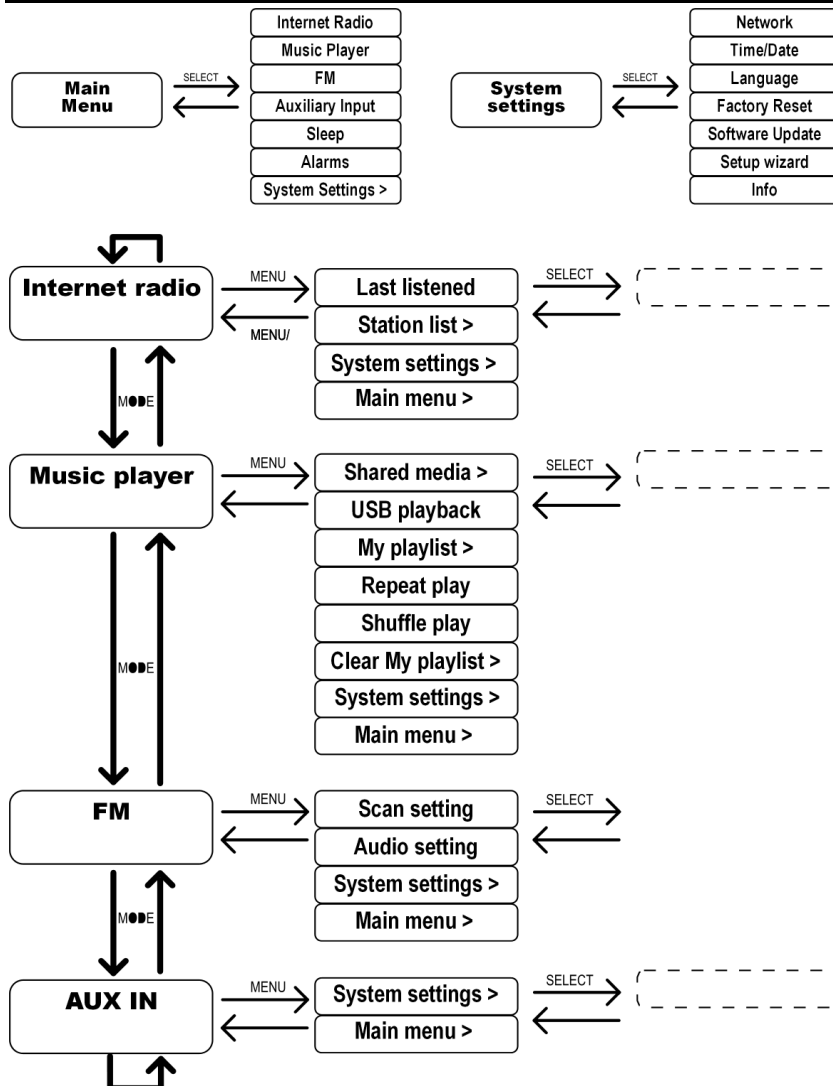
Main Menu

SELECT

Internet Radio
Music Player
FM
Auxiliary Input
Sleep
Alarms
System Settings >

System settings

SELECT

Network
Time/Date
Language
Factory Reset
Software Update
Setup wizard
Info

Internet radio

MENU

MENU/

Last listened
Station list >
System settings >
Main menu >

SELECT

MODE

Music player

MENU

Shared media >
USB playback
My playlist >
Repeat play
Shuffle play
Clear My playlist >
System settings >
Main menu >

SELECT

MODE

FM

MENU

Scan setting
Audio setting
System settings >
Main menu >

SELECT

MODE

AUX IN

MENU

System settings >
Main menu >

SELECT